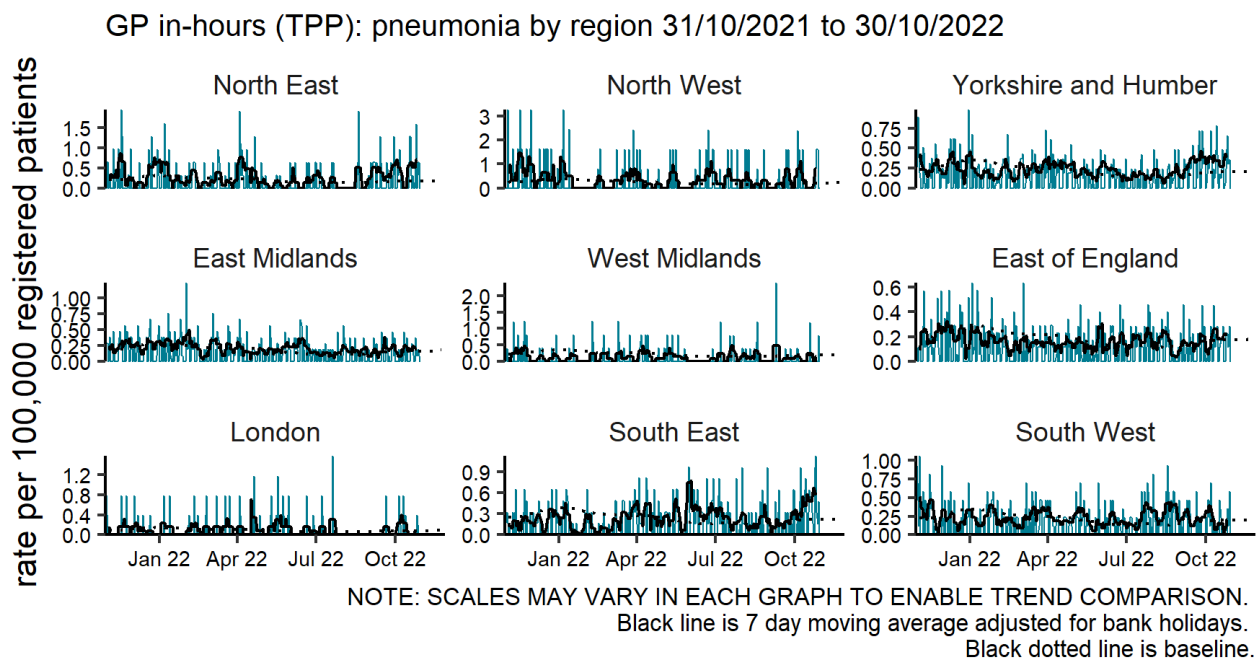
GP in-hours (TPP): pneumonia by region 31/10/2021 to 30/10/2022

rate per 100,000 registered patients

North East
1.5
1.0
0.5
0.0

North West
3
2
1
0

Yorkshire and Humber
0.75
0.50
0.25
0.00

East Midlands
1.00
0.75
0.50
0.25
0.00

West Midlands
2.0
1.5
1.0
0.5
0.0

East of England
0.6
0.4
0.2
0.0

London
1.2
0.8
0.4
0.0

South East
0.9
0.6
0.3
0.0

South West
1.00
0.75
0.50
0.25
0.00

Jan 22 Apr 22 Jul 22 Oct 22

Jan 22 Apr 22 Jul 22 Oct 22

Jan 22 Apr 22 Jul 22 Oct 22

NOTE: SCALES MAY VARY IN EACH GRAPH TO ENABLE TREND COMPARISON.
Black line is 7 day moving average adjusted for bank holidays.
Black dotted line is baseline.